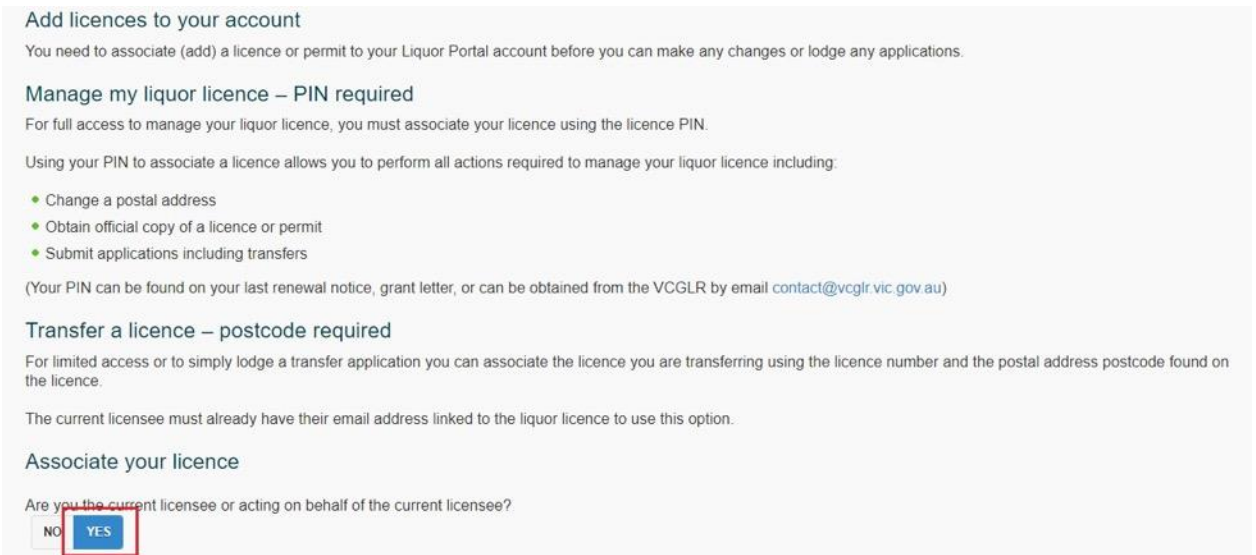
Add licences to your account

You need to associate (add) a licence or permit to your Liquor Portal account before you can make any changes or lodge any applications.

Manage my liquor licence – PIN required

For full access to manage your liquor licence, you must associate your licence using the licence PIN.

Using your PIN to associate a licence allows you to perform all actions required to manage your liquor licence including:

- Change a postal address
- Obtain official copy of a licence or permit
- Submit applications including transfers

(Your PIN can be found on your last renewal notice, grant letter, or can be obtained from the VCGLR by email contact@vcglr.vic.gov.au)

Transfer a licence – postcode required

For limited access or to simply lodge a transfer application you can associate the licence you are transferring using the licence number and the postal address postcode found on the licence.

The current licensee must already have their email address linked to the liquor licence to use this option.

Associate your licence

Are you the current licensee or acting on behalf of the current licensee?

NO YES